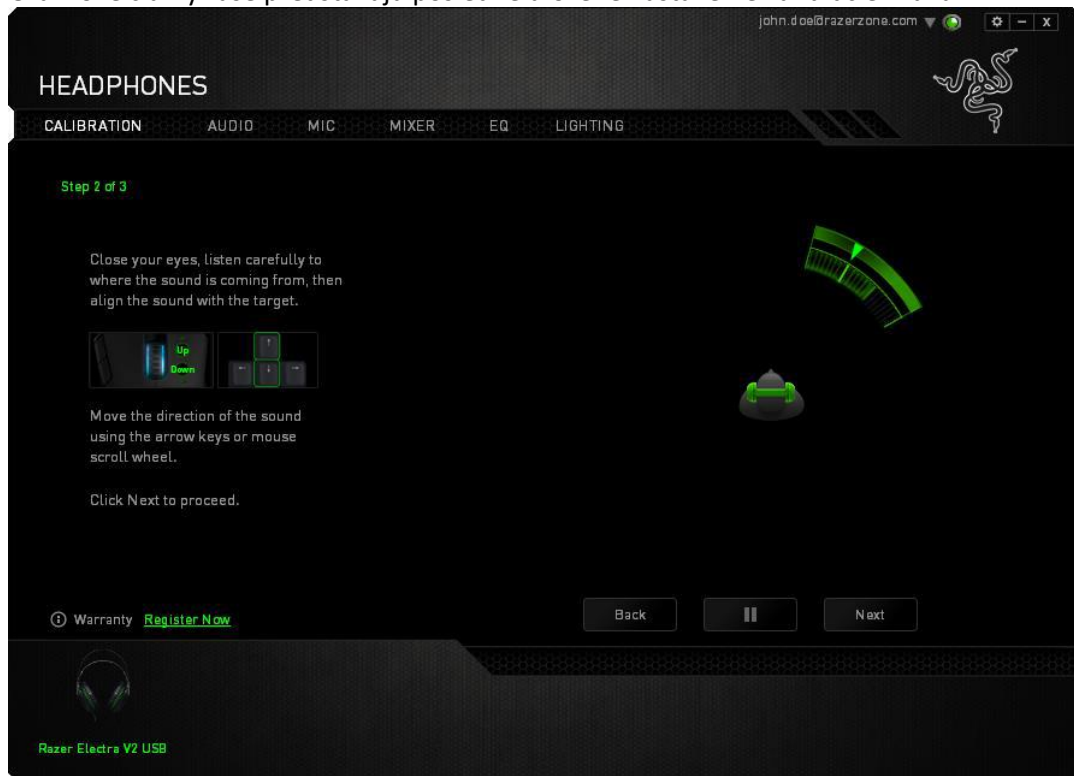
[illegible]

john.doe@razerzone.com

HEADPHONES

CALIBRATION AUDIO MIC MIXER EQ LIGHTING

Step 2 of 3

Close your eyes, listen carefully to where the sound is coming from, then align the sound with the target.

Up
Down

Move the direction of the sound using the arrow keys or mouse scroll wheel.

Click Next to proceed.

Warranty Register Now

Back Next

Razer Electra V2 USB